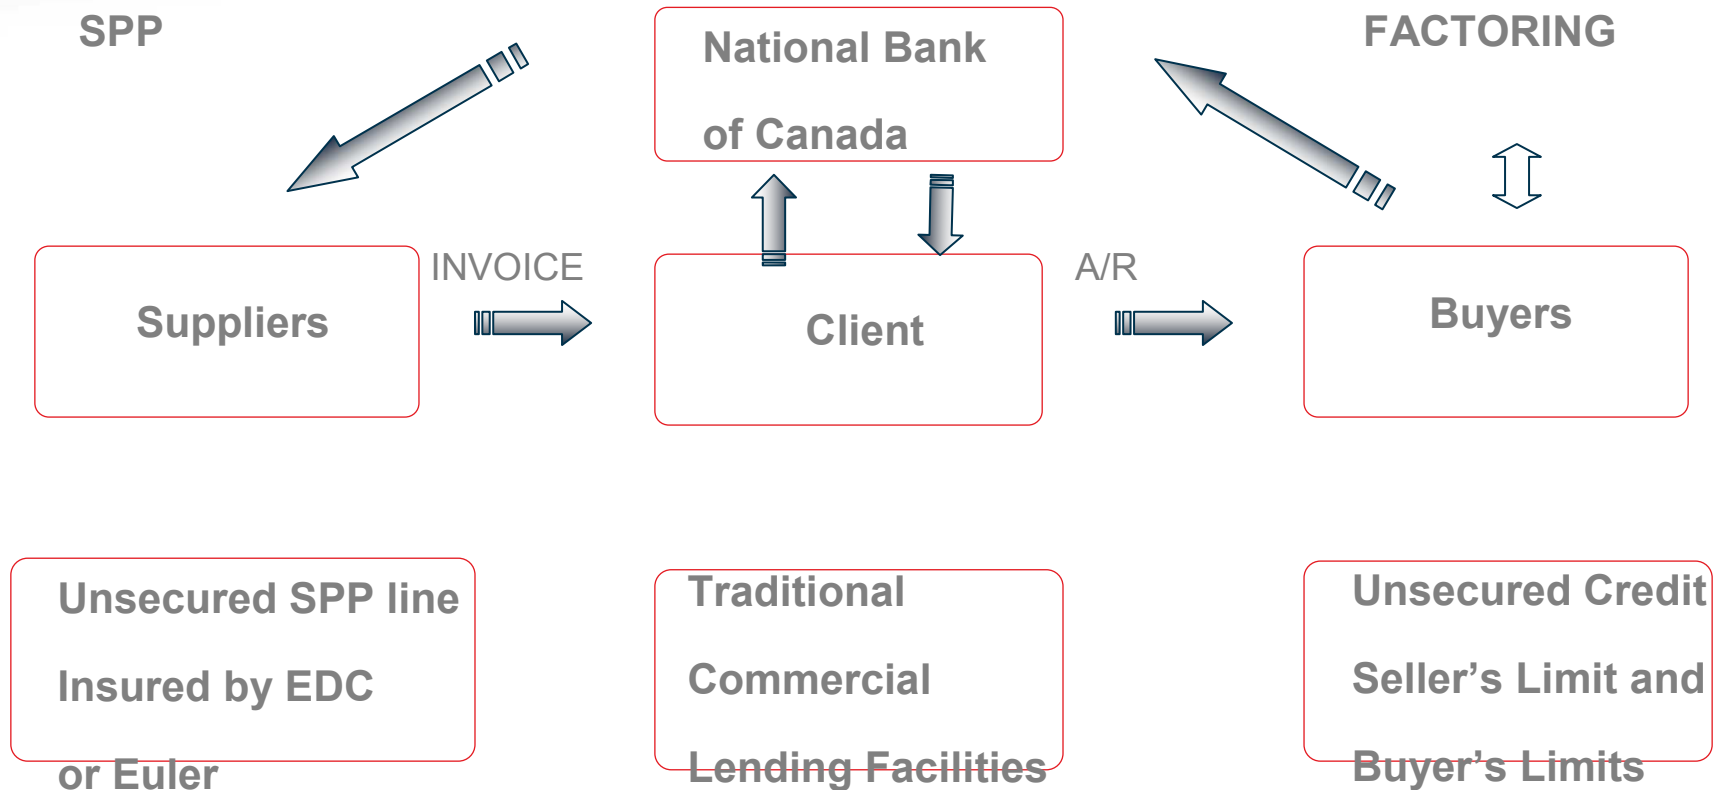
SPP

National Bank of Canada

FACTORING

Suppliers

INVOICE

Client

A/R

Buyers

Unsecured SPP line Insured by EDC or Euler

Traditional Commercial Lending Facilities

Unsecured Credit Seller's Limit and Buyer's Limits